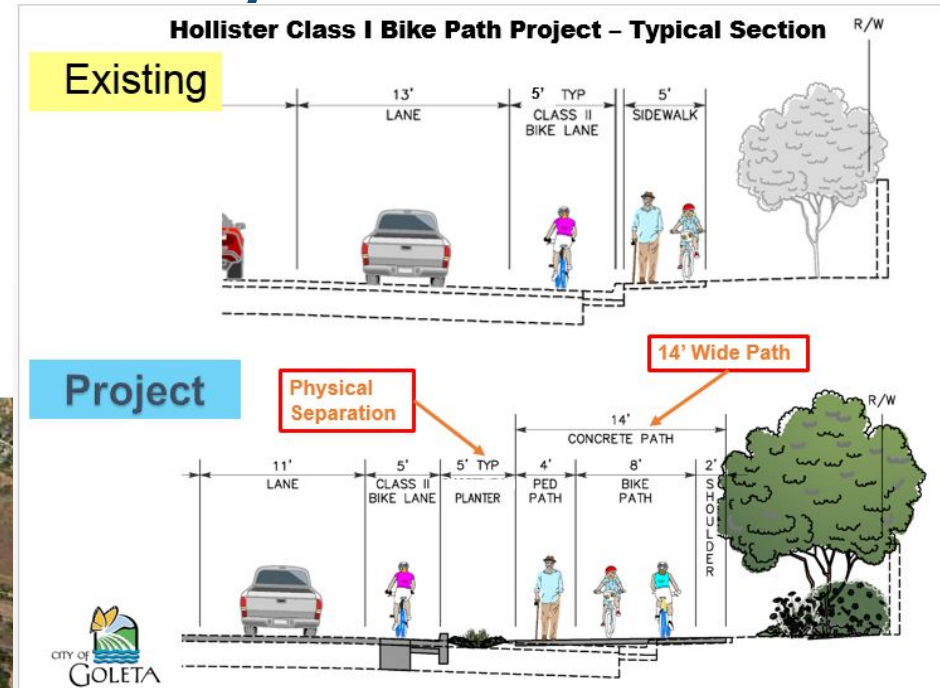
Hollister Class I Bike Path Project – Typical Section

R/W

Existing

13'
LANE

5' TYP
CLASS II
BIKE LANE

5'
SIDEWALK

Project

Physical Separation

14' Wide Path

R/W

14'
CONCRETE PATH

11'
LANE

5'
CLASS II
BIKE LANE

5' TYP
PLANTER

4'
PED
PATH

8'
BIKE
PATH

2'
SHOULDER

CITY OF GOLETA